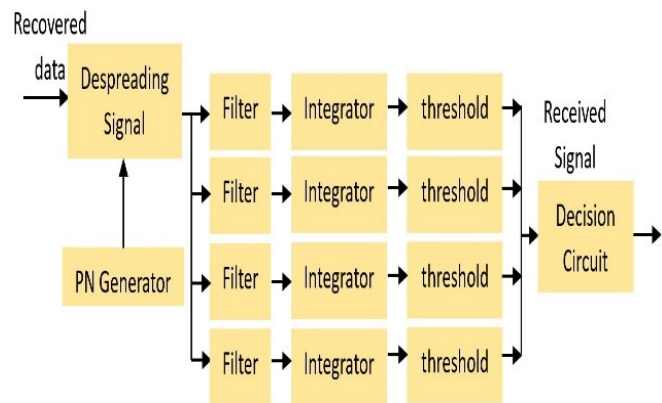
Recovered data

Despreading Signal

PN Generator

Filter

Integrator

threshold

Filter

Integrator

threshold

Filter

Integrator

threshold

Filter

Integrator

threshold

Received Signal

Decision Circuit